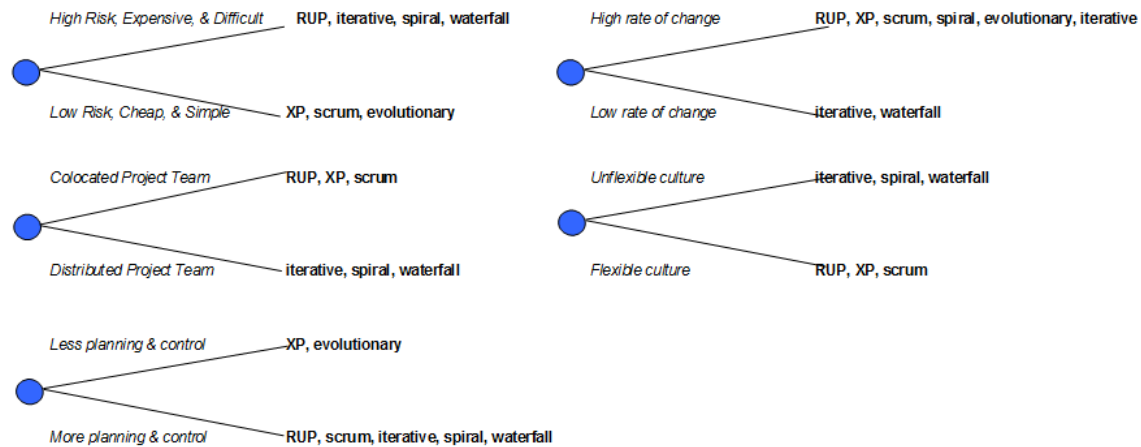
High Risk, Expensive, & Difficult
RUP, iterative, spiral, waterfall
Low Risk, Cheap, & Simple
XP, scrum, evolutionary

High rate of change
RUP, XP, scrum, spiral, evolutionary, iterative
Low rate of change
iterative, waterfall

Colocated Project Team
RUP, XP, scrum
Distributed Project Team
iterative, spiral, waterfall

Unflexible culture
iterative, spiral, waterfall
Flexible culture
RUP, XP, scrum

Less planning & control
XP, evolutionary
More planning & control
RUP, scrum, iterative, spiral, waterfall